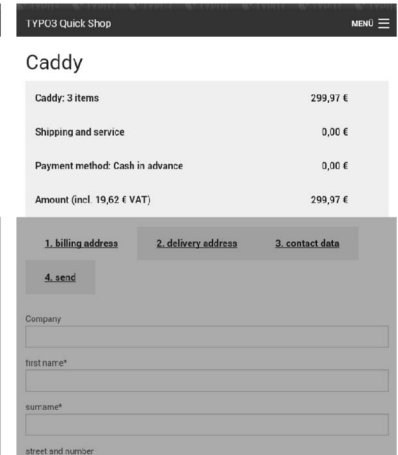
TYPO3 Quick Shop

MENÜ

Caddy

| | |
|---|---|
| Caddy: 3 items | 299,97 € |
| Shipping and service | 0,00 € |
| Payment method: Cash in advance | 0,00 € |
| Amount (incl. 19,62 € VAT) | 299,97 € |

1. billing address

2. delivery address

3. contact data

4. send

Company

first name*

surname*

street and number